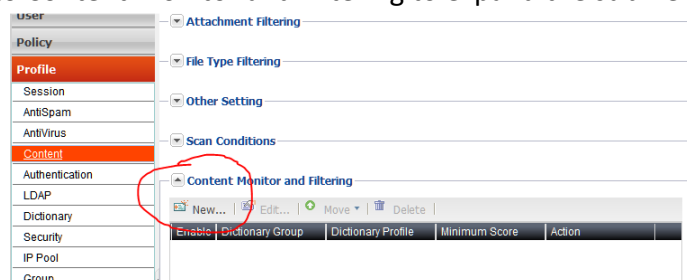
User
Policy
Profile
Session
AntiSpam
AntiVirus
Content
Authentication
LDAP
Dictionary
Security
IP Pool
Group

Attachment Filtering
File Type Filtering
Other Setting
Scan Conditions
Content Monitor and Filtering

New... | Edit... | Move | Delete

| Enable | Dictionary Group | Dictionary Profile | Minimum Score | Action |
|---|---|---|---|---|